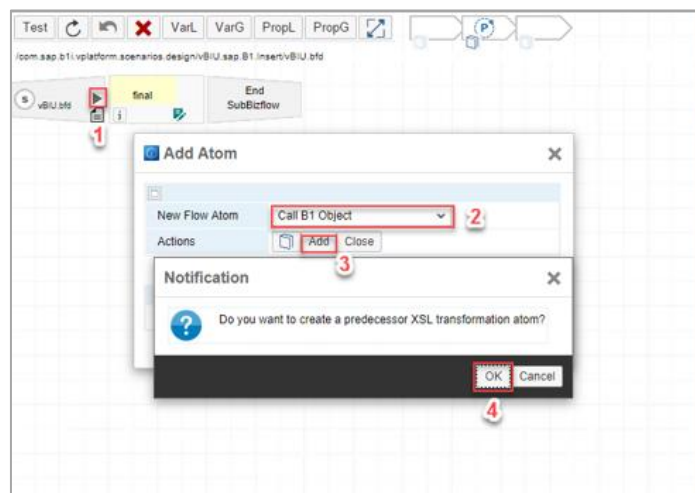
Test VarL VarG PropL PropG

P

/com.sap.b1i.vplatform.scenarios.design/vBIU.sap.B1.Insert/vBIU.bfd

S vBIU.bfd

final

i

End SubBizflow

1

Add Atom

New Flow Atom Call B1 Object

2

Actions Add Close

3

Notification

Do you want to create a predecessor XSL transformation atom?

OK Cancel

4